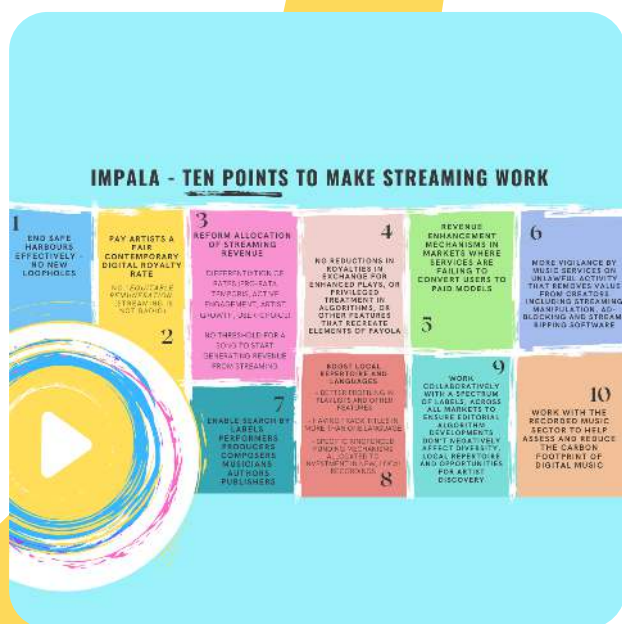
IMPALA - TEN POINTS TO MAKE STREAMING WORK

1
END SAFE HARBOURS EFFECTIVELY - NO NEW LOOPHOLES

PAY ARTISTS A FAIR CONTEMPORARY DIGITAL ROYALTY RATE

NO "EQUITABLE REMUNERATION" (STREAMING IS NOT RADIO)

2

3
REFORM ALLOCATION OF STREAMING REVENUE

DIFFERENTIATION OF RATES (PRO-RATA, TENURE, ACTIVE ENGAGEMENT, ARTIST GROWTH, USER-CENTRIC)

NO THRESHOLD FOR A SONG TO START GENERATING REVENUE FROM STREAMING

4
NO REDUCTIONS IN ROYALTIES IN EXCHANGE FOR ENHANCED PLAYS, OR PRIVILEGED TREATMENT IN ALGORITHMS, OR OTHER FEATURES THAT RECREATE ELEMENTS OF PAYOLA

REVENUE ENHANCEMENT MECHANISMS IN MARKETS WHERE SERVICES ARE FAILING TO CONVERT USERS TO PAID MODELS

5

6
MORE VIGILANCE BY MUSIC SERVICES ON UNLAWFUL ACTIVITY THAT REMOVES VALUE FROM CREATORS (INCLUDING STREAMING MANIPULATION, AD-BLOCKING AND STREAM RIPPING SOFTWARE

7
ENABLE SEARCH BY LABELS PERFORMERS PRODUCERS COMPOSERS MUSICIANS AUTHORS PUBLISHERS

BOOST LOCAL REPERTOIRE AND LANGUAGES

- BETTER POSITIONING IN PLAYLISTS AND OTHER FEATURES
- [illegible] TRACK TITLES IN MORE THAN ONE LANGUAGE
- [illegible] FUNDING MECHANISMS ALLOCATED TO INVESTMENT IN LOCAL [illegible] RECORDINGS

8

9
WORK COLLABORATIVELY WITH A SPECTRUM OF LABELS, ACROSS ALL MARKETS TO ENSURE EDITORIAL ALGORITHM DEVELOPMENTS DON'T NEGATIVELY AFFECT DIVERSITY, LOCAL REPERTOIRE AND OPPORTUNITIES FOR ARTIST DISCOVERY

10
WORK WITH THE RECORDED MUSIC SECTOR TO HELP ASSESS AND REDUCE THE CARBON FOOTPRINT OF DIGITAL MUSIC